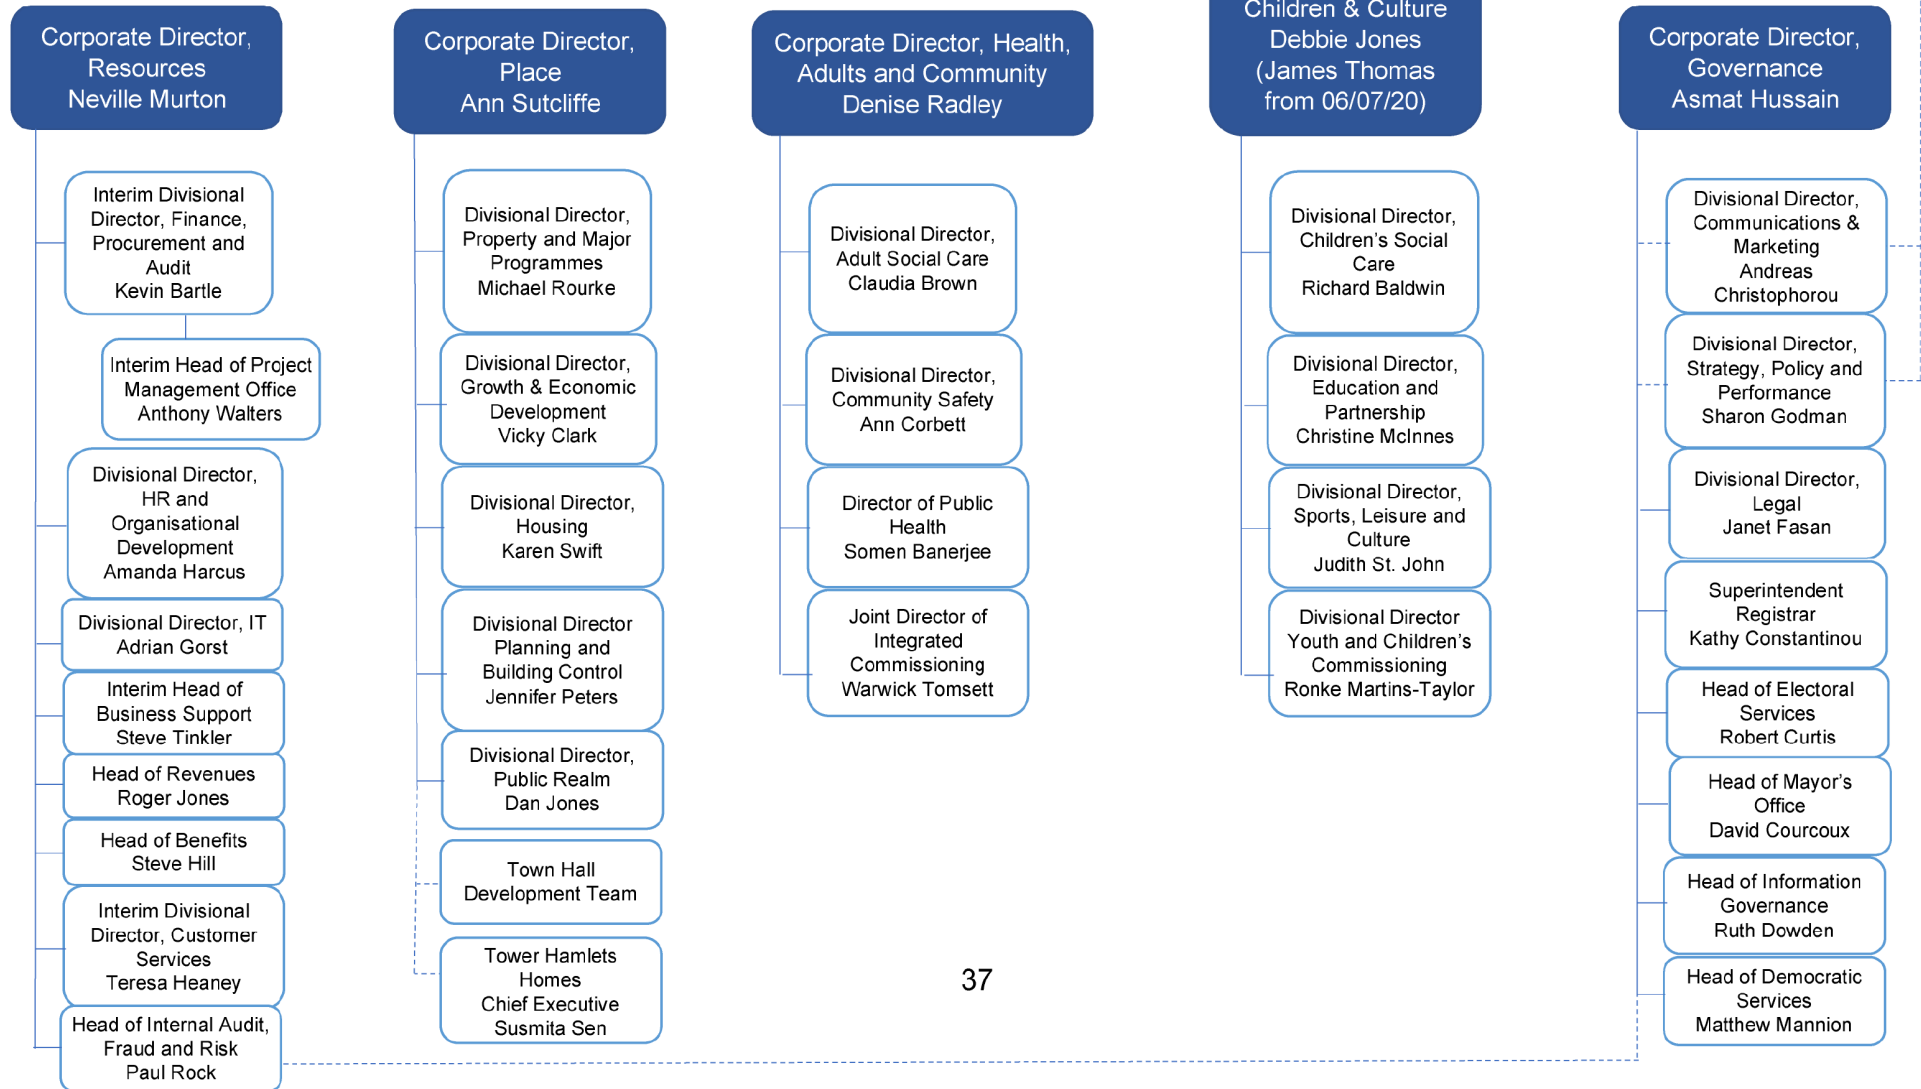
Corporate Director, Resources
Neville Murton

Interim Divisional Director, Finance, Procurement and Audit
Kevin Bartle

Interim Head of Project Management Office
Anthony Walters

Divisional Director, HR and Organisational Development
Amanda Harcus

Divisional Director, IT
Adrian Gorst

Interim Head of Business Support
Steve Tinkler

Head of Revenues
Roger Jones

Head of Benefits
Steve Hill

Interim Divisional Director, Customer Services
Teresa Heaney

Head of Internal Audit, Fraud and Risk
Paul Rock

Corporate Director, Place
Ann Sutcliffe

Divisional Director, Property and Major Programmes
Michael Rourke

Divisional Director, Growth & Economic Development
Vicky Clark

Divisional Director, Housing
Karen Swift

Divisional Director Planning and Building Control
Jennifer Peters

Divisional Director, Public Realm
Dan Jones

Town Hall Development Team

Tower Hamlets Homes Chief Executive
Susmita Sen

Corporate Director, Health, Adults and Community
Denise Radley

Divisional Director, Adult Social Care
Claudia Brown

Divisional Director, Community Safety
Ann Corbett

Director of Public Health
Somen Banerjee

Joint Director of Integrated Commissioning
Warwick Tomsett

Children & Culture
Debbie Jones
(James Thomas from 06/07/20)

Divisional Director, Children's Social Care
Richard Baldwin

Divisional Director, Education and Partnership
Christine McInnes

Divisional Director, Sports, Leisure and Culture
Judith St. John

Divisional Director Youth and Children's Commissioning
Ronke Martins-Taylor

Corporate Director, Governance
Asmat Hussain

Divisional Director, Communications & Marketing
Andreas Christophorou

Divisional Director, Strategy, Policy and Performance
Sharon Godman

Divisional Director, Legal
Janet Fasan

Superintendent Registrar
Kathy Constantinou

Head of Electoral Services
Robert Curtis

Head of Mayor's Office
David Courcoux

Head of Information Governance
Ruth Dowden

Head of Democratic Services
Matthew Mannion

37